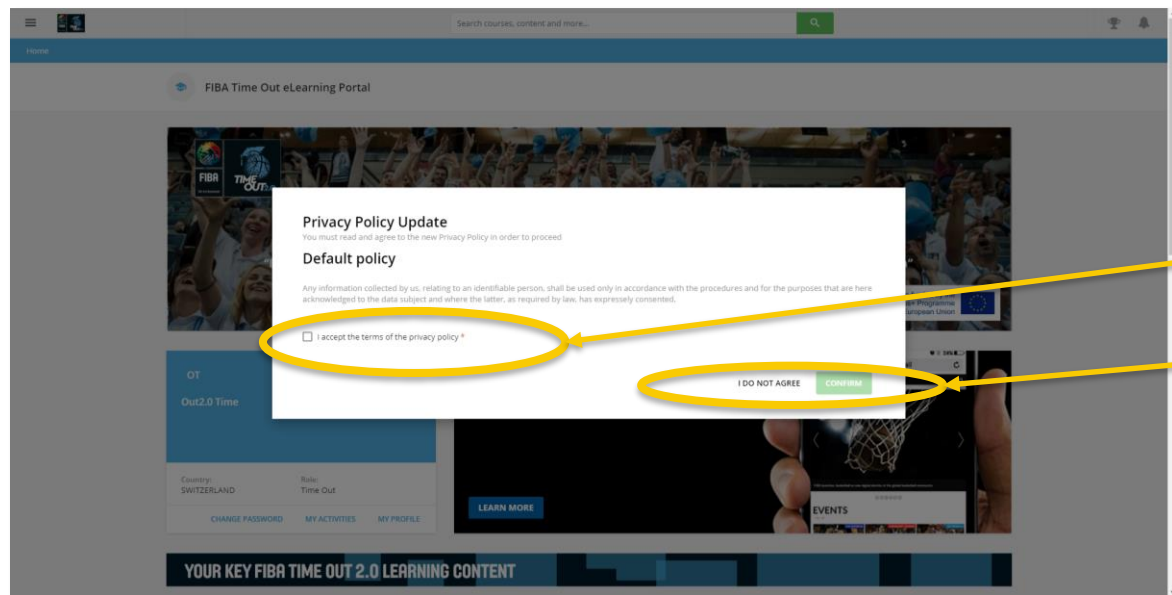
Search courses, content and more...

Home

FIBA Time Out eLearning Portal

FIBA

TIME OUT

Privacy Policy Update

You must read and agree to the new Privacy Policy in order to proceed

Default policy

Any information collected by us, relating to an identifiable person, shall be used only in accordance with the procedures and for the purposes that are here acknowledged to the data subject and where the latter, as required by law, has expressely consented.

I accept the terms of the privacy policy *

I DO NOT AGREE

CONFIRM

Programme
European Union

OT

Out2.0 Time

Country:
SWITZERLAND

Role:
Time Out

CHANGE PASSWORD

MY ACTIVITIES

MY PROFILE

LEARN MORE

EVENTS

YOUR KEY FIBA TIME OUT 2.0 LEARNING CONTENT